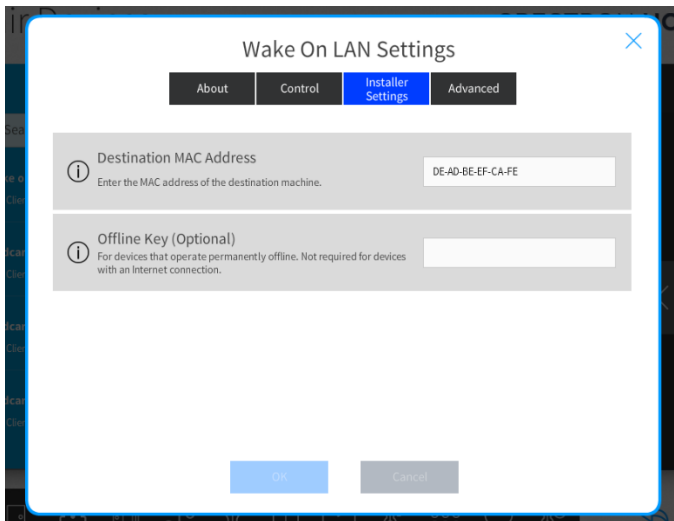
Wake On LAN Settings

About | Control | Installer Settings | Advanced

Destination MAC Address
Enter the MAC address of the destination machine.
DE-AD-BE-EF-CA-FE

Offline Key (Optional)
For devices that operate permanently offline. Not required for devices with an Internet connection.

OK
Cancel